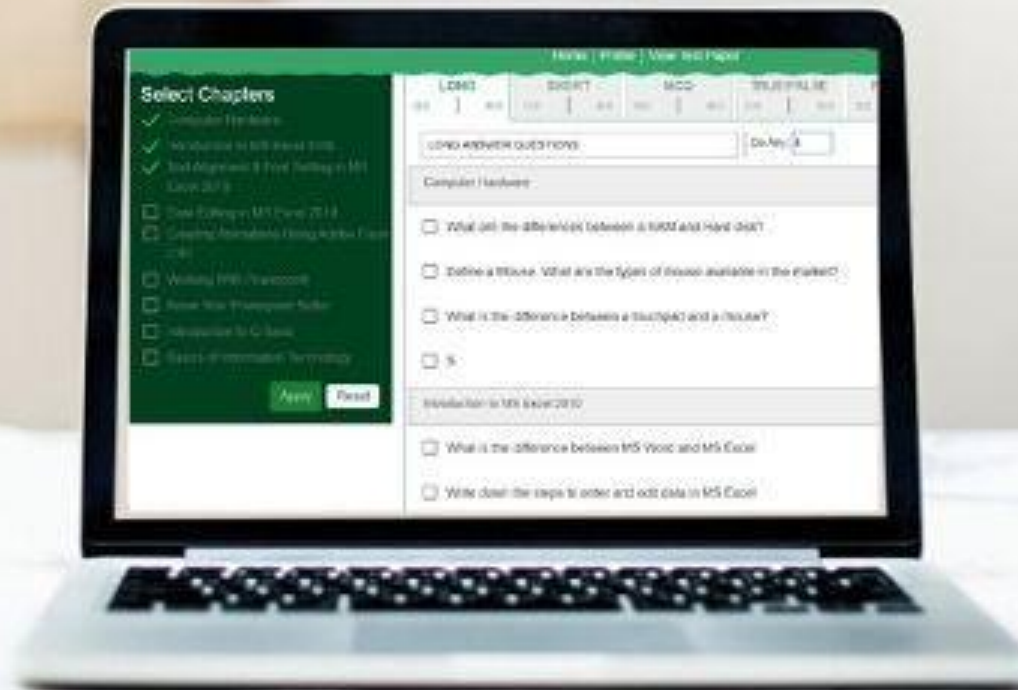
Home | Profile | View Test Paper

Select Chapters

Computer Hardware

Introduction to MS Excel 2010

Text Alignment & Font Setting in MS Excel 2010

Data Editing in MS Excel 2010

Creating Animations Using Adobe Flash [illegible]

Working With Flowchart

Know Your Powerpoint Editor

Introduction to C Basic

Basics of Information Technology

Apply Reset

LONG SHORT MCQ TRUE/FALSE

LONG ANSWER QUESTIONS

Do Any 3

Computer Hardware

What are the differences between a RAM and Hard disk?

Define a Mouse. What are the types of mouse available in the market?

What is the difference between a touchpad and a mouse?

S

Introduction to MS Excel 2010

What is the difference between MS Word and MS Excel

Write down the steps to enter and edit data in MS Excel